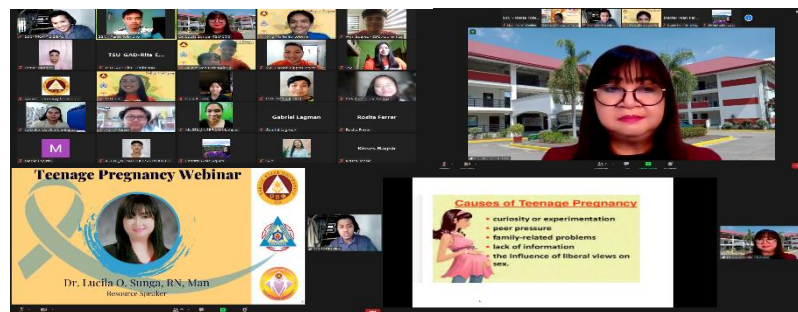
TSU GAD-RHa C...

Gabriel Lagman

Rodita Ferrer

M

Teenage Pregnancy Webinar

Dr. Lucila O. Sunga, RN, Man
Resource Speaker

Causes of Teenage Pregnancy
• curiosity or experimentation
• peer pressure
• family-related problems
• lack of information
• the influence of liberal views on sex.